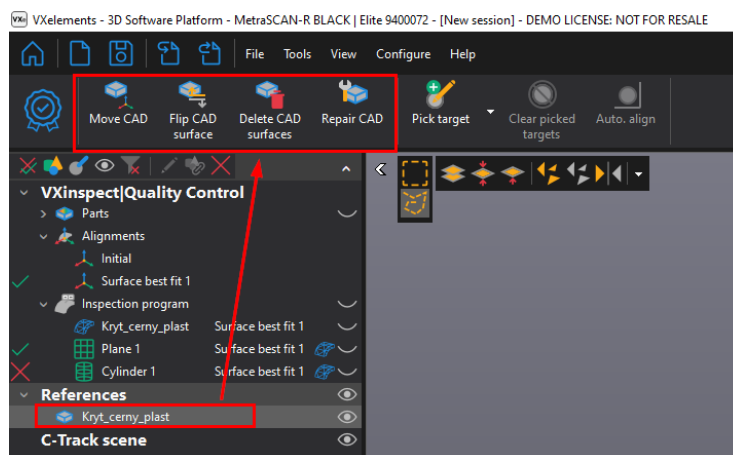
VXelements - 3D Software Platform - MetraSCAN-R BLACK | Elite 9400072 - [New session] - DEMO LICENSE: NOT FOR RESALE

File Tools View Configure Help

Move CAD
Flip CAD surface
Delete CAD surfaces
Repair CAD
Pick target
Clear picked targets
Auto. align

VXinspect|Quality Control
Parts
Alignments
Initial
Surface best fit 1
Inspection program
Kryt_cerny_plast Surface best fit 1
Plane 1 Surface best fit 1
Cylinder 1 Surface best fit 1
References
Kryt_cerny_plast
C-Track scene